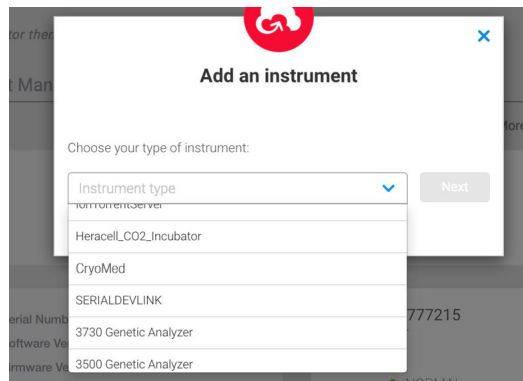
tor ther
t Man
Add an instrument
Choose your type of instrument:
Instrument type
Next
IonTorrentServer
Heracell_CO2_Incubator
CryoMed
SERIALDEVLINK
3730 Genetic Analyzer
3500 Genetic Analyzer
More
erial Numb
oftware Ve
rmware Ve
777215
NORMAL